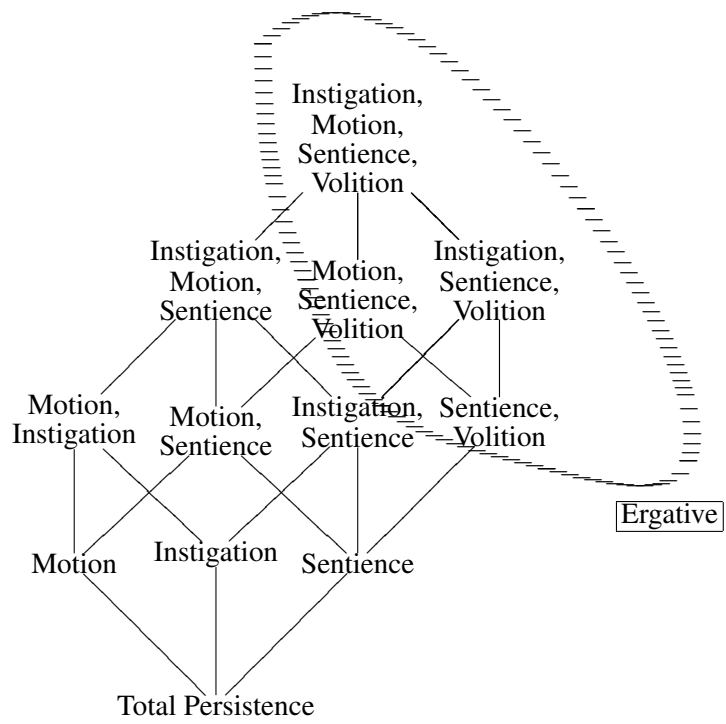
Instigation, Motion, Sentience, Volition

Instigation, Motion, Sentience

Motion, Sentience, Volition

Instigation, Sentience, Volition

Motion, Instigation

Motion, Sentience

Instigation, Sentience

Sentience, Volition

Ergative

Motion

Instigation

Sentience

Total Persistence